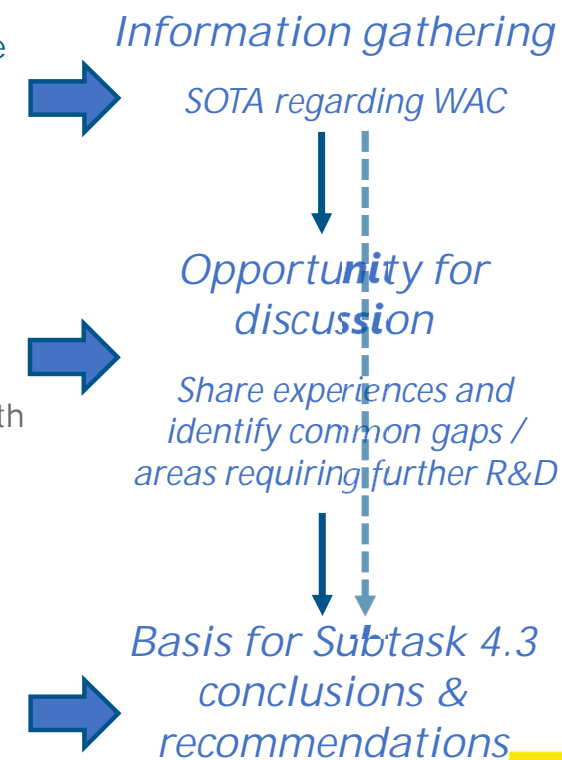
e

th

Information gathering

SOTA regarding WAC

Opportunity for discussion

Share experiences and identify common gaps / areas requiring further R&D

Basis for Subtask 4.3 conclusions & recommendations